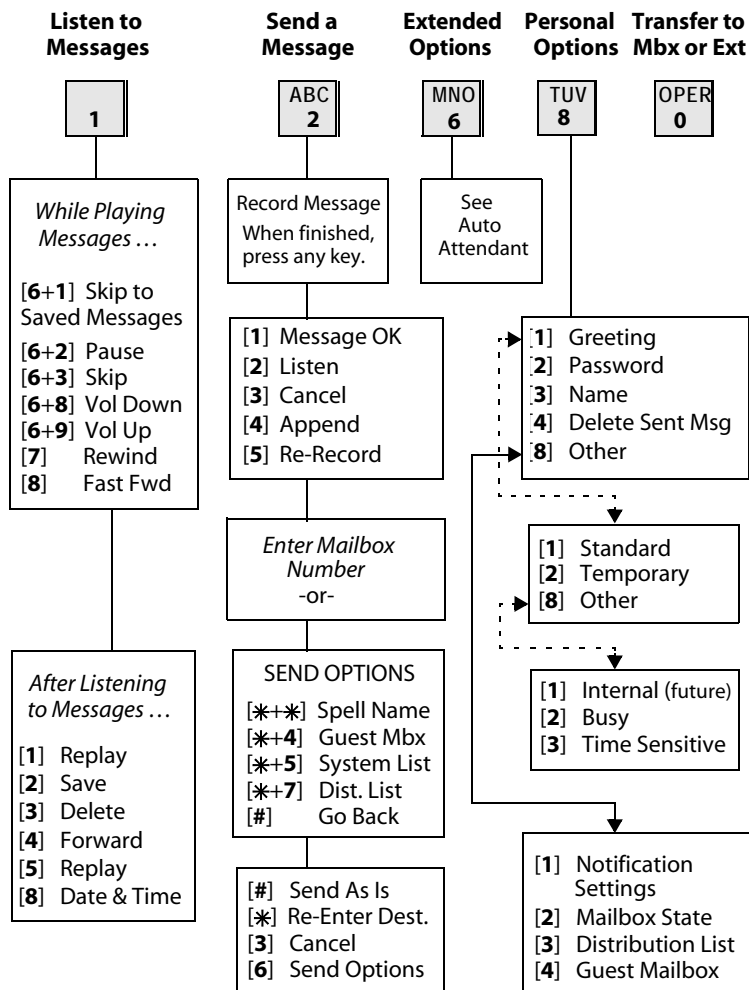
**Listen to Messages**

1

*While Playing Messages …*

[**6**+**1**] Skip to Saved Messages
[**6**+**2**] Pause
[**6**+**3**] Skip
[**6**+**8**] Vol Down
[**6**+**9**] Vol Up
[**7**] Rewind
[**8**] Fast Fwd

*After Listening to Messages …*

[**1**] Replay
[**2**] Save
[**3**] Delete
[**4**] Forward
[**5**] Replay
[**8**] Date & Time

**Send a Message**

ABC
2

Record Message
When finished, press any key.

[**1**] Message OK
[**2**] Listen
[**3**] Cancel
[**4**] Append
[**5**] Re-Record

*Enter Mailbox Number*
-or-

SEND OPTIONS

[$\ast$+$\ast$] Spell Name
[$\ast$+**4**] Guest Mbx
[$\ast$+**5**] System List
[$\ast$+**7**] Dist. List
[**#**] Go Back

[**#**] Send As Is
[$\ast$] Re-Enter Dest.
[**3**] Cancel
[**6**] Send Options

**Extended Options**

MNO
6

See Auto Attendant

**Personal Options**

TUV
8

[**1**] Greeting
[**2**] Password
[**3**] Name
[**4**] Delete Sent Msg
[**8**] Other

[**1**] Standard
[**2**] Temporary
[**8**] Other

[**1**] Internal (future)
[**2**] Busy
[**3**] Time Sensitive

[**1**] Notification Settings
[**2**] Mailbox State
[**3**] Distribution List
[**4**] Guest Mailbox

**Transfer to Mbx or Ext**

OPER
0